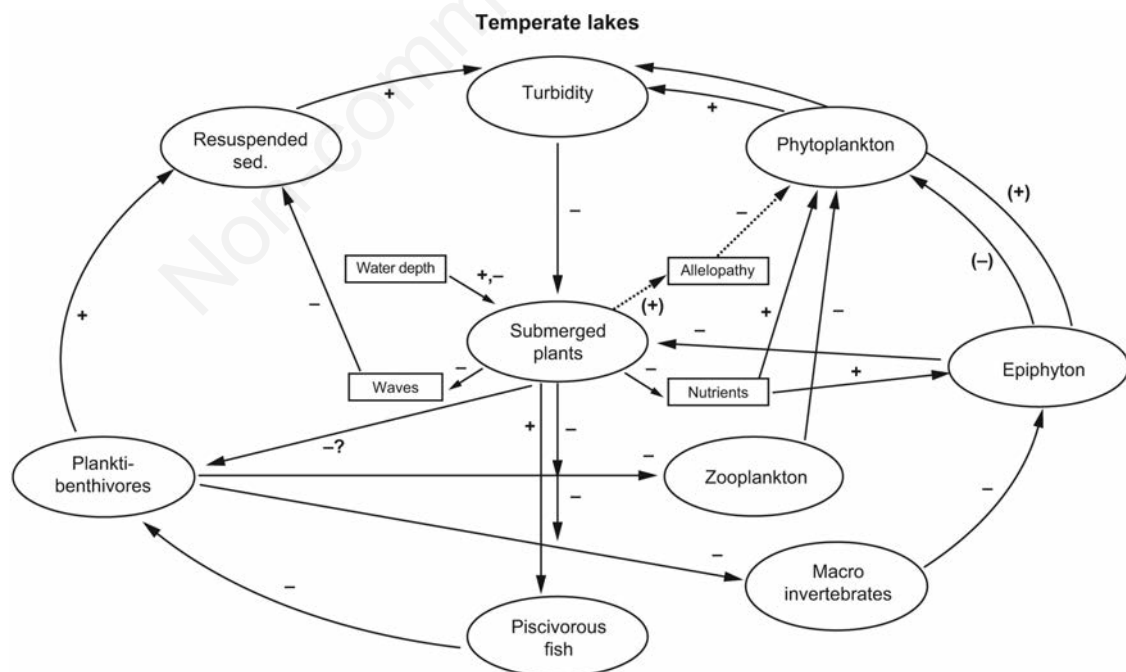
Temperate lakes

Turbidity

+

+

Resuspended sed.

Phytoplankton

(+)

–

–

Water depth

+,–

Allelopathy

(–)

+

–

–

(+)

Submerged plants

–

+

–

Waves

–

–

Nutrients

+

Epiphyton

–?

+

–

Plankti-benthivores

–

Zooplankton

–

–

–

Macro invertebrates

–

Piscivorous fish

Non-comm